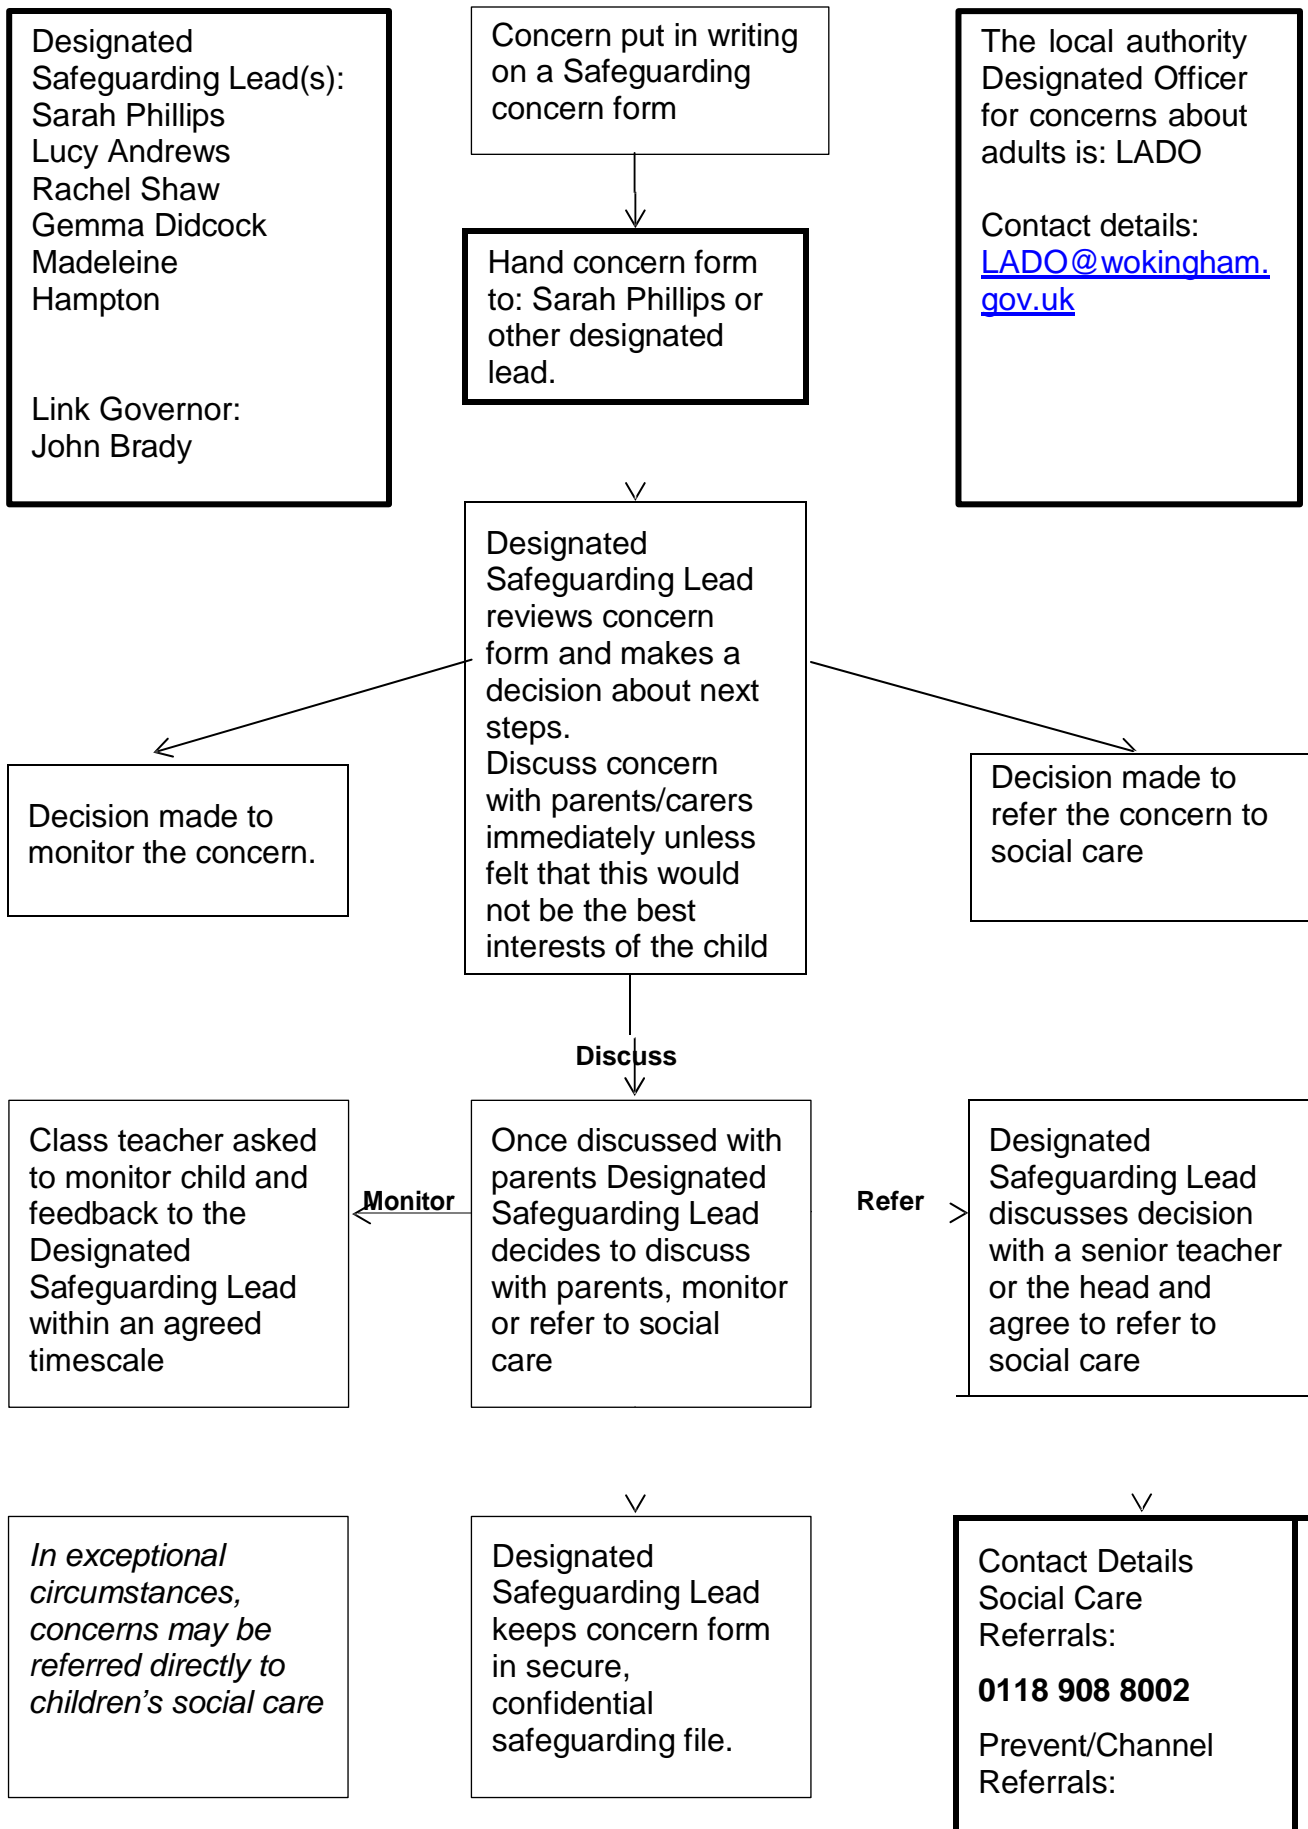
Designated Safeguarding Lead(s):
Sarah Phillips
Lucy Andrews
Rachel Shaw
Gemma Didcock
Madeleine Hampton

Link Governor:
John Brady

Concern put in writing on a Safeguarding concern form

Hand concern form to: Sarah Phillips or other designated lead.

The local authority Designated Officer for concerns about adults is: LADO

Contact details:
LADO@wokingham.gov.uk

Designated Safeguarding Lead reviews concern form and makes a decision about next steps.
Discuss concern with parents/carers immediately unless felt that this would not be the best interests of the child

Decision made to monitor the concern.

Decision made to refer the concern to social care

Discuss

Class teacher asked to monitor child and feedback to the Designated Safeguarding Lead within an agreed timescale

Monitor

Once discussed with parents Designated Safeguarding Lead decides to discuss with parents, monitor or refer to social care

Refer

Designated Safeguarding Lead discusses decision with a senior teacher or the head and agree to refer to social care

*In exceptional circumstances, concerns may be referred directly to children's social care*

Designated Safeguarding Lead keeps concern form in secure, confidential safeguarding file.

Contact Details Social Care Referrals:

**0118 908 8002**

Prevent/Channel Referrals: